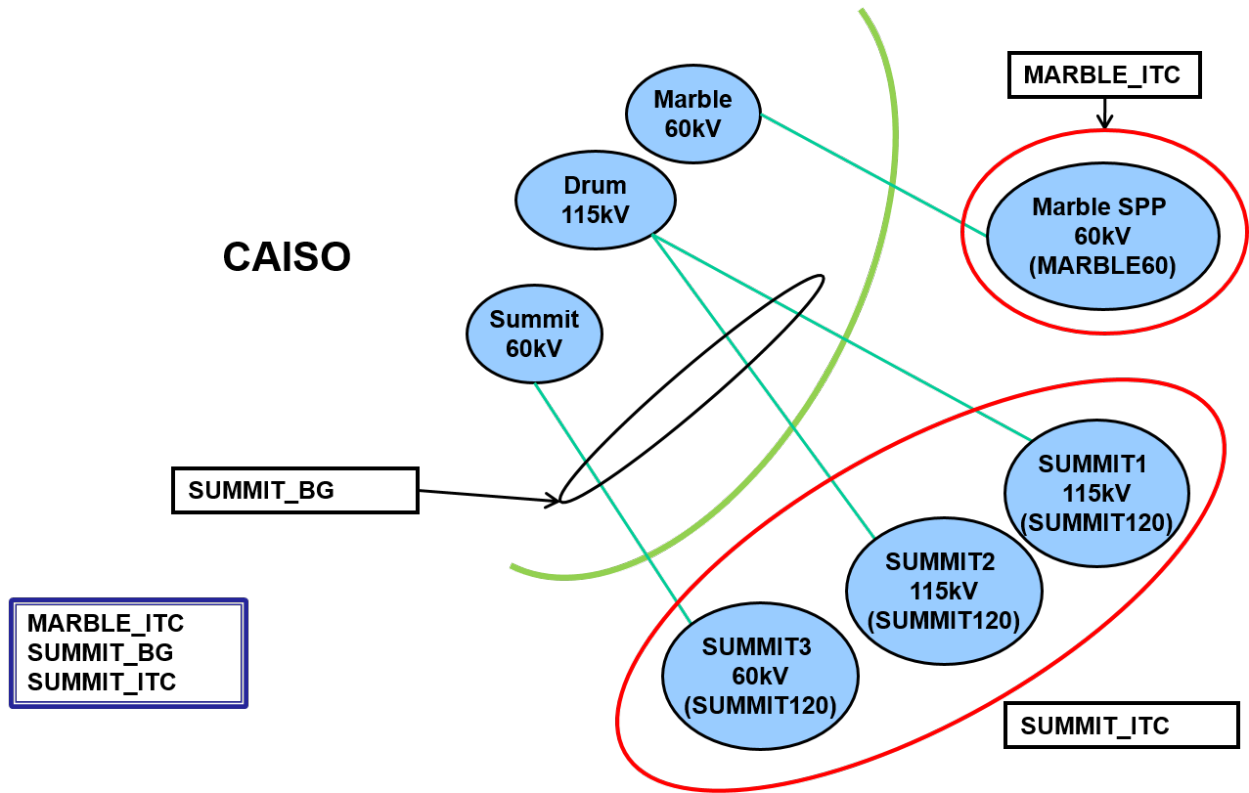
MARBLE_ITC

Marble
60kV

Drum
115kV

Marble SPP
60kV
(MARBLE60)

CAISO

Summit
60kV

SUMMIT_BG

SUMMIT1
115kV
(SUMMIT120)

SUMMIT2
115kV
(SUMMIT120)

SUMMIT3
60kV
(SUMMIT120)

MARBLE_ITC
SUMMIT_BG
SUMMIT_ITC

SUMMIT_ITC